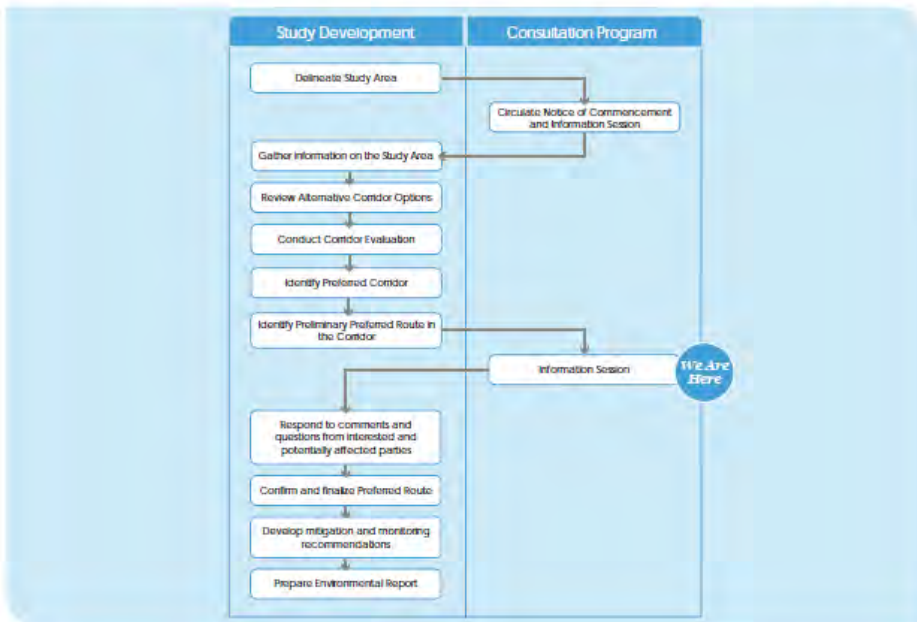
Study Development

Consultation Program

Delineate Study Area

Circulate Notice of Commencement and Information Session

Gather Information on the Study Area

Review Alternative Corridor Options

Conduct Corridor Evaluation

Identify Preferred Corridor

Identify Preliminary Preferred Route in the Corridor

Information Session

We Are Here

Respond to comments and questions from interested and potentially affected parties

Confirm and finalize Preferred Route

Develop mitigation and monitoring recommendations

Prepare Environmental Report